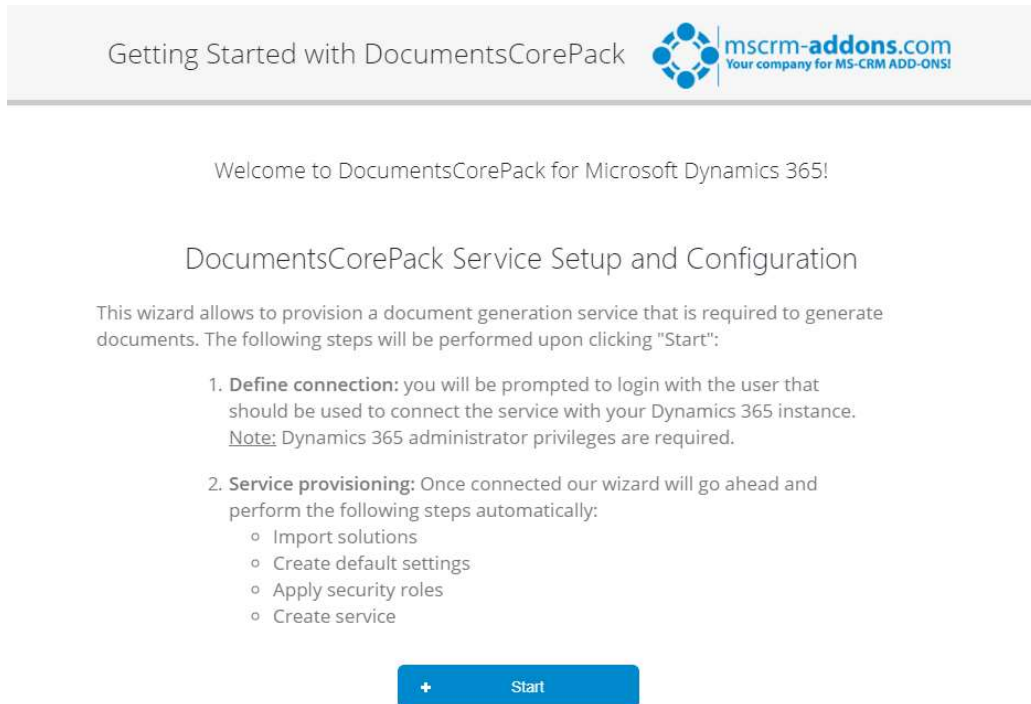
Getting Started with DocumentsCorePack

mscrm-addons.com
Your company for MS-CRM ADD-ONS!

Welcome to DocumentsCorePack for Microsoft Dynamics 365!

DocumentsCorePack Service Setup and Configuration

This wizard allows to provision a document generation service that is required to generate documents. The following steps will be performed upon clicking "Start":

1. **Define connection:** you will be prompted to login with the user that should be used to connect the service with your Dynamics 365 instance. Note: Dynamics 365 administrator privileges are required.

2. **Service provisioning:** Once connected our wizard will go ahead and perform the following steps automatically:
- Import solutions
- Create default settings
- Apply security roles
- Create service

+ Start